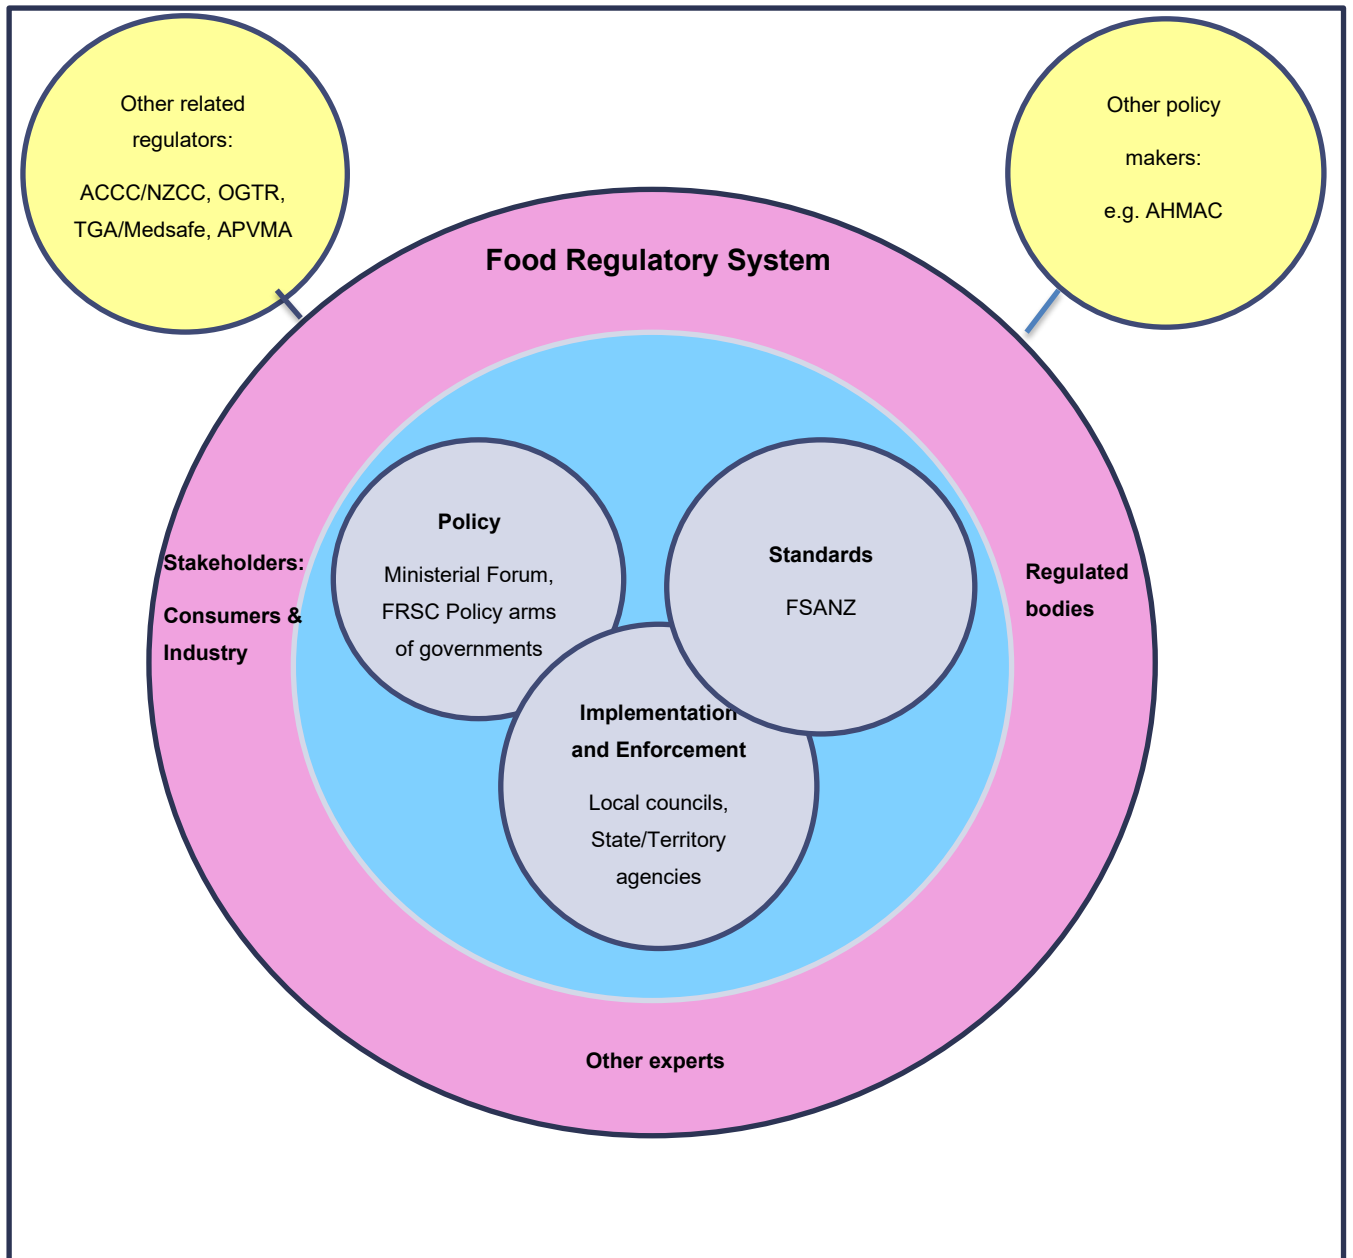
Other related regulators:

ACCC/NZCC, OGTR, TGA/Medsafe, APVMA

Other policy makers:

e.g. AHMAC

Food Regulatory System

Stakeholders:

Consumers & Industry

Policy

Ministerial Forum, FRSC Policy arms of governments

Standards

FSANZ

Regulated bodies

Implementation and Enforcement

Local councils, State/Territory agencies

Other experts